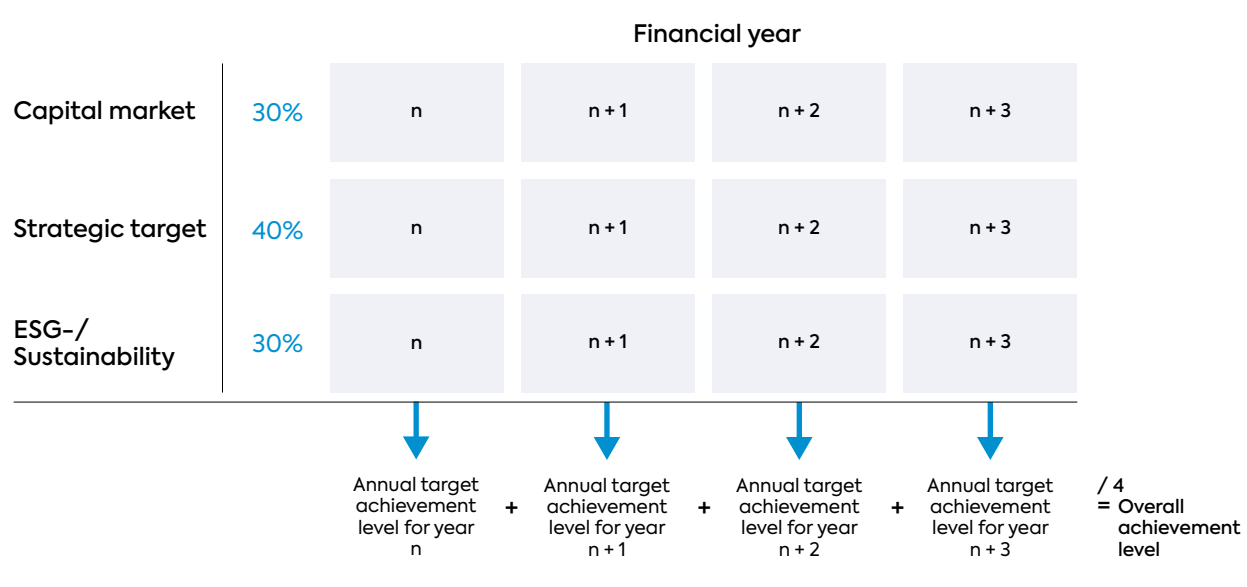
Financial year

| | | | | | |
|---|---|---|---|---|---|
| Capital market | 30% | n | n + 1 | n + 2 | n + 3 |
| Strategic target | 40% | n | n + 1 | n + 2 | n + 3 |
| ESG-/ Sustainability | 30% | n | n + 1 | n + 2 | n + 3 |

Annual target achievement level for year n + Annual target achievement level for year n + 1 + Annual target achievement level for year n + 2 + Annual target achievement level for year n + 3 / 4 = Overall achievement level